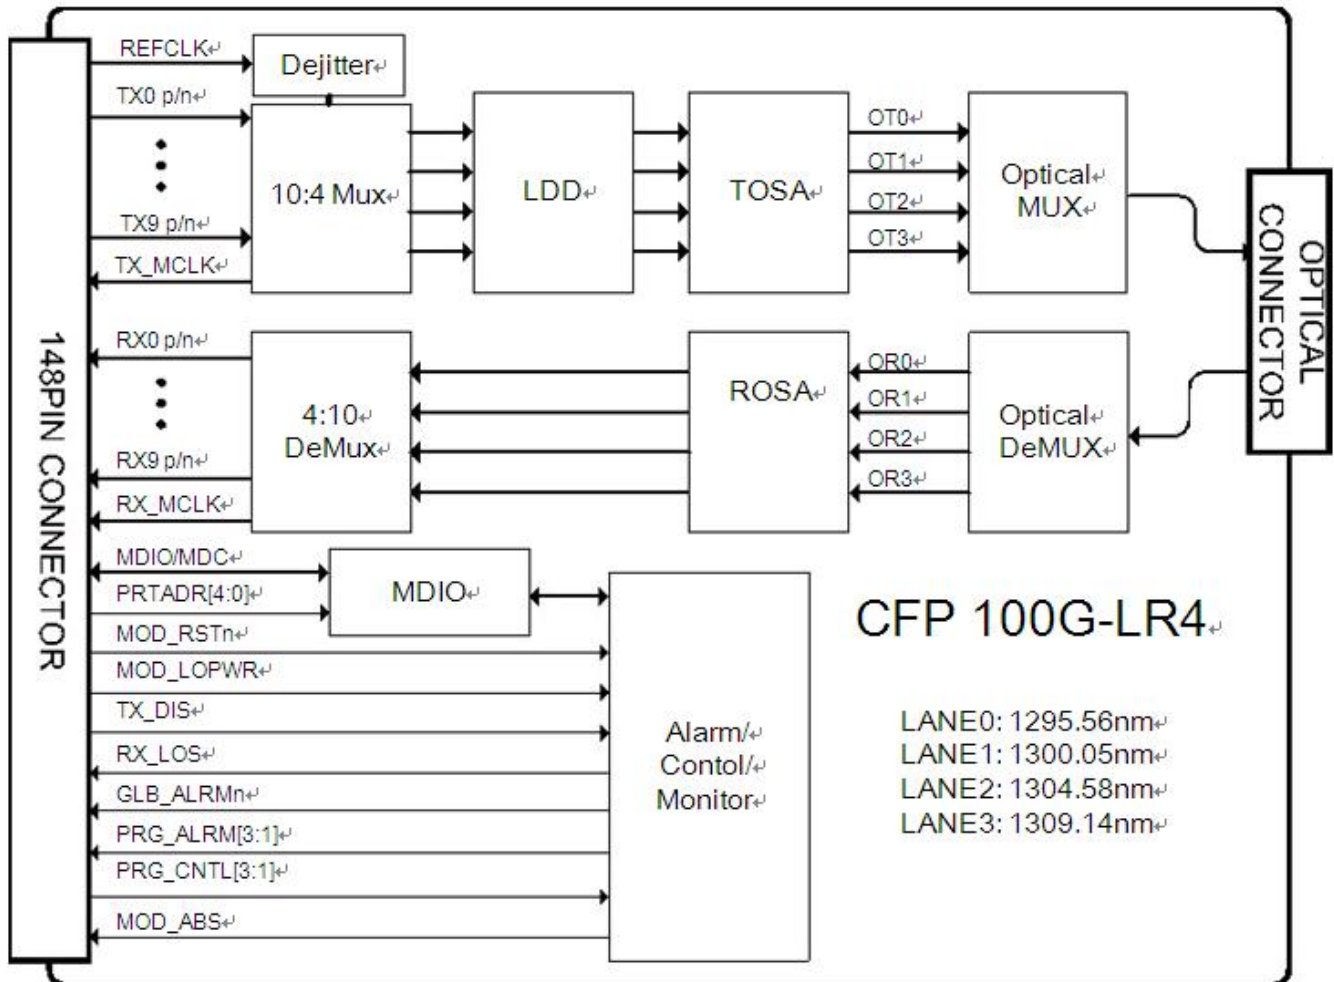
148PIN CONNECTOR

REFCLK
Dejitter
TX0 p/n
TX9 p/n
TX_MCLK
10:4 Mux
LDD
TOSA
OT0
OT1
OT2
OT3
Optical MUX

OPTICAL CONNECTOR

RX0 p/n
RX9 p/n
RX_MCLK
4:10 DeMux
ROSA
OR0
OR1
OR2
OR3
Optical DeMUX

MDIO/MDC
PRTADR[4:0]
MDIO
MOD_RSTn
MOD_LOPWR
TX_DIS
RX_LOS
GLB_ALRMn
PRG_ALRM[3:1]
PRG_CNTL[3:1]
MOD_ABS
Alarm/ Contol/ Monitor

CFP 100G-LR4

LANE0: 1295.56nm
LANE1: 1300.05nm
LANE2: 1304.58nm
LANE3: 1309.14nm